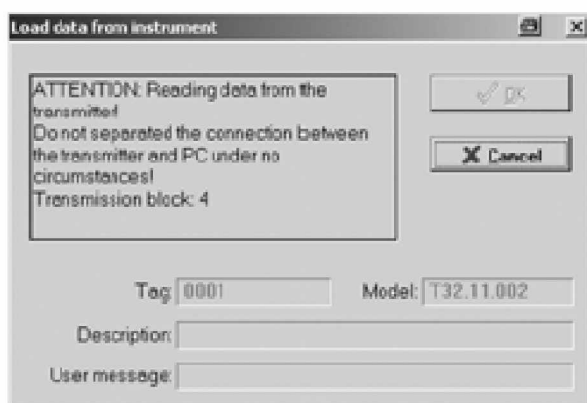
Load data from instrument

ATTENTION: Reading data from the transmitter!
Do not separated the connection between the transmitter and PC under no circumstances!
Transmission block: 4

OK

Cancel

Tag: 0001

Model: T32.11.002

Description:

User message: